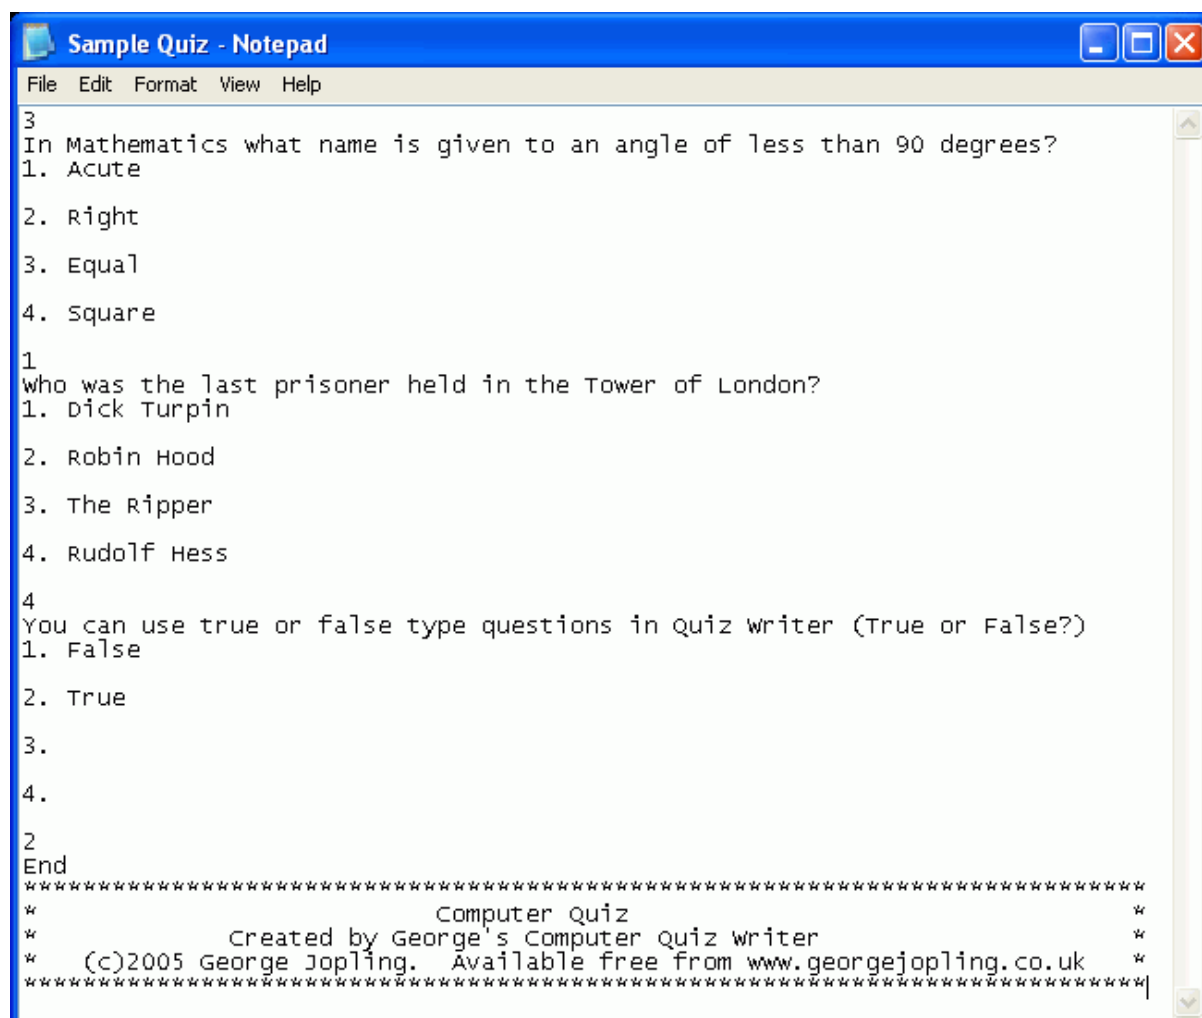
Sample Quiz - Notepad

File Edit Format View Help

3
In Mathematics what name is given to an angle of less than 90 degrees?
1. Acute

2. Right

3. Equal

4. Square

1
Who was the last prisoner held in the Tower of London?
1. Dick Turpin

2. Robin Hood

3. The Ripper

4. Rudolf Hess

4
You can use true or false type questions in Quiz Writer (True or False?)
1. False

2. True

3.

4.

2
End
******************************************************************************
* Computer Quiz *
* Created by George's Computer Quiz Writer *
* (c)2005 George Jopling. Available free from www.georgejopling.co.uk *
******************************************************************************